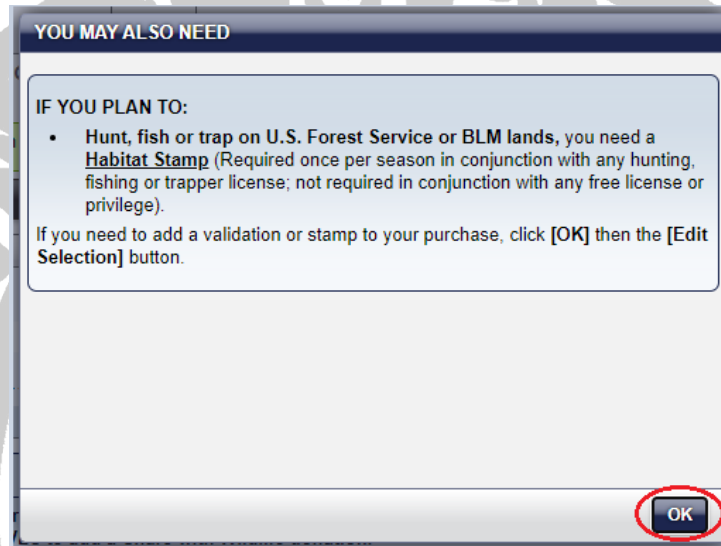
YOU MAY ALSO NEED

IF YOU PLAN TO:

- **Hunt, fish or trap on U.S. Forest Service or BLM lands,** you need a **Habitat Stamp** (Required once per season in conjunction with any hunting, fishing or trapper license; not required in conjunction with any free license or privilege).

If you need to add a validation or stamp to your purchase, click **[OK]** then the **[Edit Selection]** button.

OK